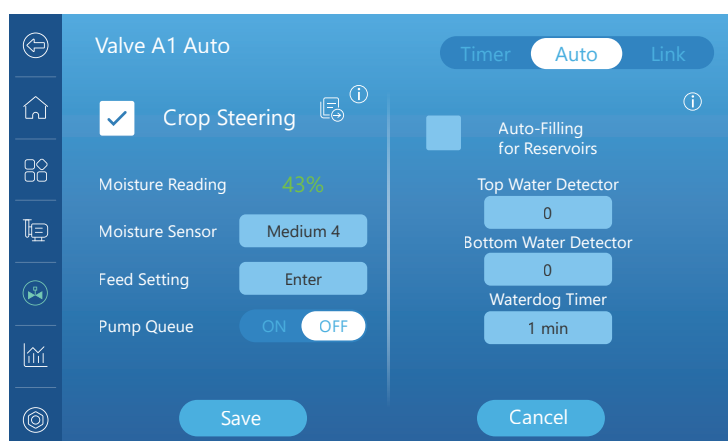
Valve A1 Auto

Timer Auto Link

Crop Steering

Moisture Reading 43%

Moisture Sensor Medium 4

Feed Setting Enter

Pump Queue ON OFF

Auto-Filling for Reservoirs

Top Water Detector
0

Bottom Water Detector
0

Waterdog Timer
1 min

Save

Cancel